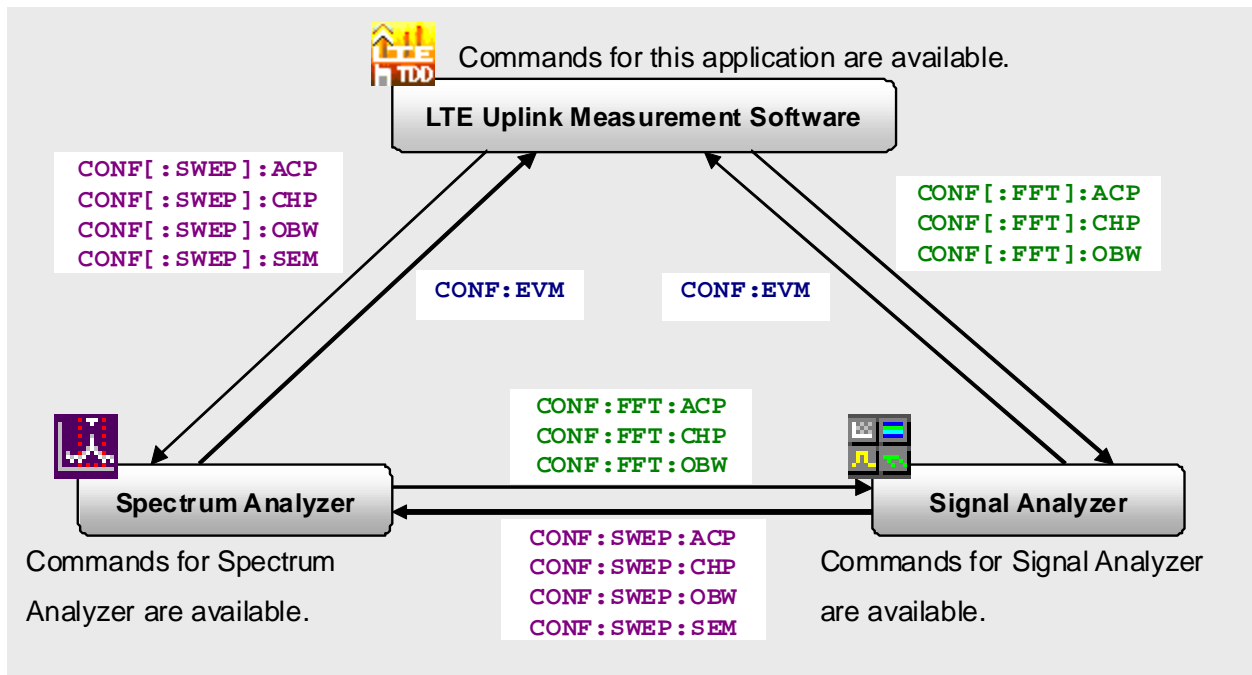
TDD Commands for this application are available.

LTE Uplink Measurement Software

CONF[:SWEP]:ACP
CONF[:SWEP]:CHP
CONF[:SWEP]:OBW
CONF[:SWEP]:SEM

CONF:EVM

CONF:EVM

CONF[:FFT]:ACP
CONF[:FFT]:CHP
CONF[:FFT]:OBW

CONF:FFT:ACP
CONF:FFT:CHP
CONF:FFT:OBW

Spectrum Analyzer

Signal Analyzer

CONF:SWEP:ACP
CONF:SWEP:CHP
CONF:SWEP:OBW
CONF:SWEP:SEM

Commands for Spectrum Analyzer are available.

Commands for Signal Analyzer are available.